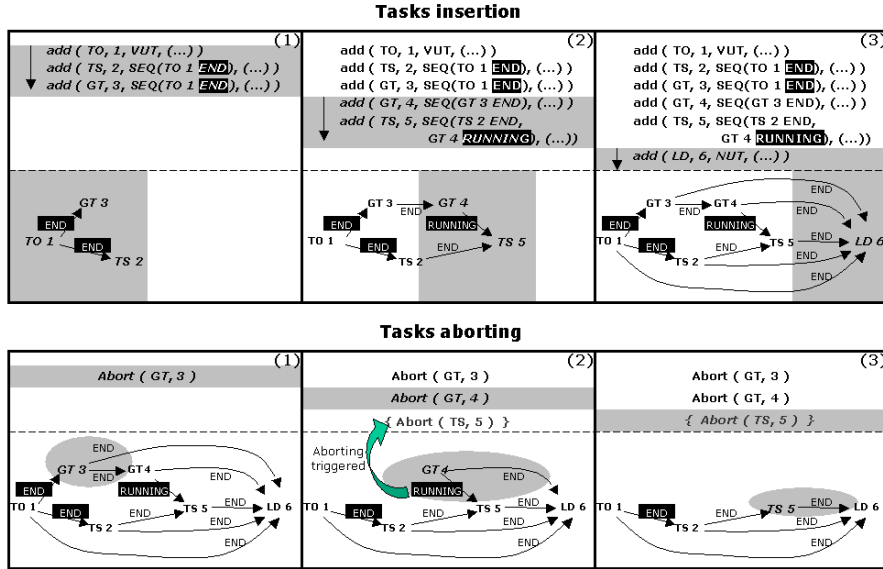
Tasks insertion

(1)
add ( TO, 1, VUT, (...) )
add ( TS, 2, SEQ(TO 1 END), (...) )
add ( GT, 3, SEQ(TO 1 END), (...) )

GT 3
END
TO 1
END
TS 2

(2)
add ( TO, 1, VUT, (...) )
add ( TS, 2, SEQ(TO 1 END), (...) )
add ( GT, 3, SEQ(TO 1 END), (...) )
add ( GT, 4, SEQ(GT 3 END), (...) )
add ( TS, 5, SEQ(TS 2 END, GT 4 RUNNING), (...))

GT 3
END
GT 4
END
RUNNING
TO 1
END
END
TS 5
TS 2

(3)
add ( TO, 1, VUT, (...) )
add ( TS, 2, SEQ(TO 1 END), (...) )
add ( GT, 3, SEQ(TO 1 END), (...) )
add ( GT, 4, SEQ(GT 3 END), (...) )
add ( TS, 5, SEQ(TS 2 END, GT 4 RUNNING), (...))
add ( LD, 6, NUT, (...) )

END
GT 3
END
GT4
END
END
RUNNING
TO 1
END
TS 5
END
LD 6
END
TS 2
END
END

Tasks aborting

(1)
Abort ( GT, 3 )

END
GT 3
GT4
END
END
RUNNING
TO 1
END
END
TS 5
END
LD 6
TS 2
END
END

(2)
Abort ( GT, 3 )
Abort ( GT, 4 )
{ Abort ( TS, 5 ) }

Aborting triggered
GT 4
END
RUNNING
TO 1
END
END
TS 5
END
LD 6
TS 2
END
END

(3)
Abort ( GT, 3 )
Abort ( GT, 4 )
{ Abort ( TS, 5 ) }

TS 5
END
LD 6
TO 1
END
END
END
TS 2
END